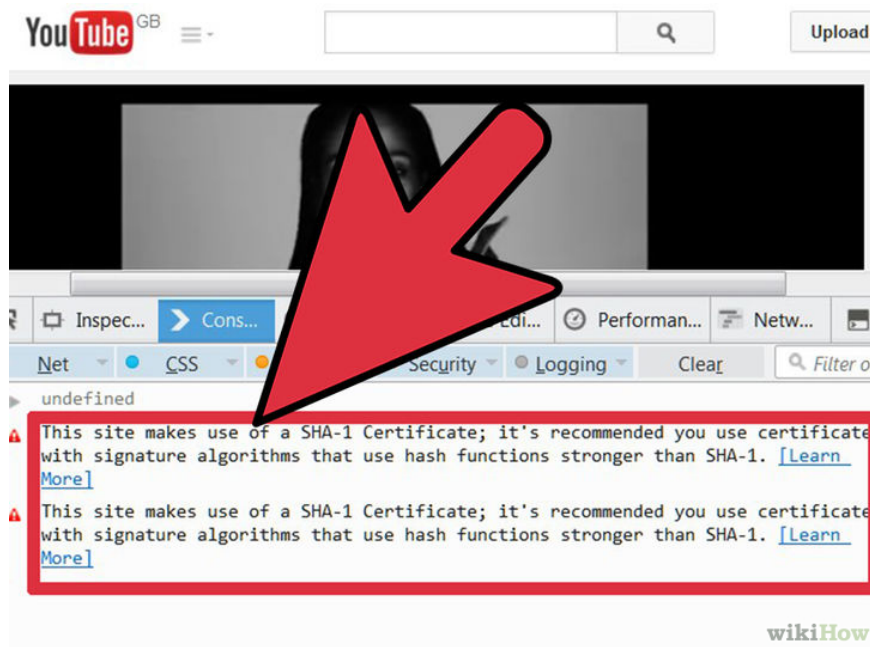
YouTube GB

Upload

Inspec... Cons... Edi... Performan... Netw...

Net CSS Security Logging Clear Filter o

undefined

This site makes use of a SHA-1 Certificate; it's recommended you use certificate with signature algorithms that use hash functions stronger than SHA-1. [Learn More]

This site makes use of a SHA-1 Certificate; it's recommended you use certificate with signature algorithms that use hash functions stronger than SHA-1. [Learn More]

wikiHow